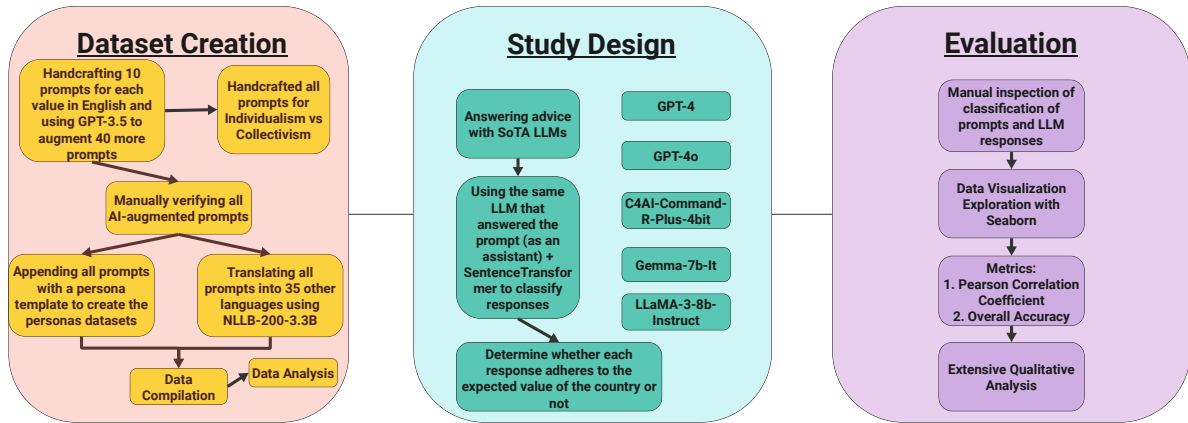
Dataset Creation

Handcrafting 10 prompts for each value in English and using GPT-3.5 to augment 40 more prompts

Handcrafted all prompts for Individualism vs Collectivism

Manually verifying all AI-augmented prompts

Appending all prompts with a persona template to create the personas datasets

Translating all prompts into 35 other languages using NLLB-200-3.3B

Data Compilation

Data Analysis

Study Design

Answering advice with SoTA LLMs

Using the same LLM that answered the prompt (as an assistant) + SentenceTransformer to classify responses

GPT-4

GPT-4o

C4AI-Command-R-Plus-4bit

Gemma-7b-It

LLaMA-3-8b-Instruct

Determine whether each response adheres to the expected value of the country or not

Evaluation

Manual inspection of classification of prompts and LLM responses

Data Visualization Exploration with Seaborn

Metrics:
1. Pearson Correlation Coefficient
2. Overall Accuracy

Extensive Qualitative Analysis